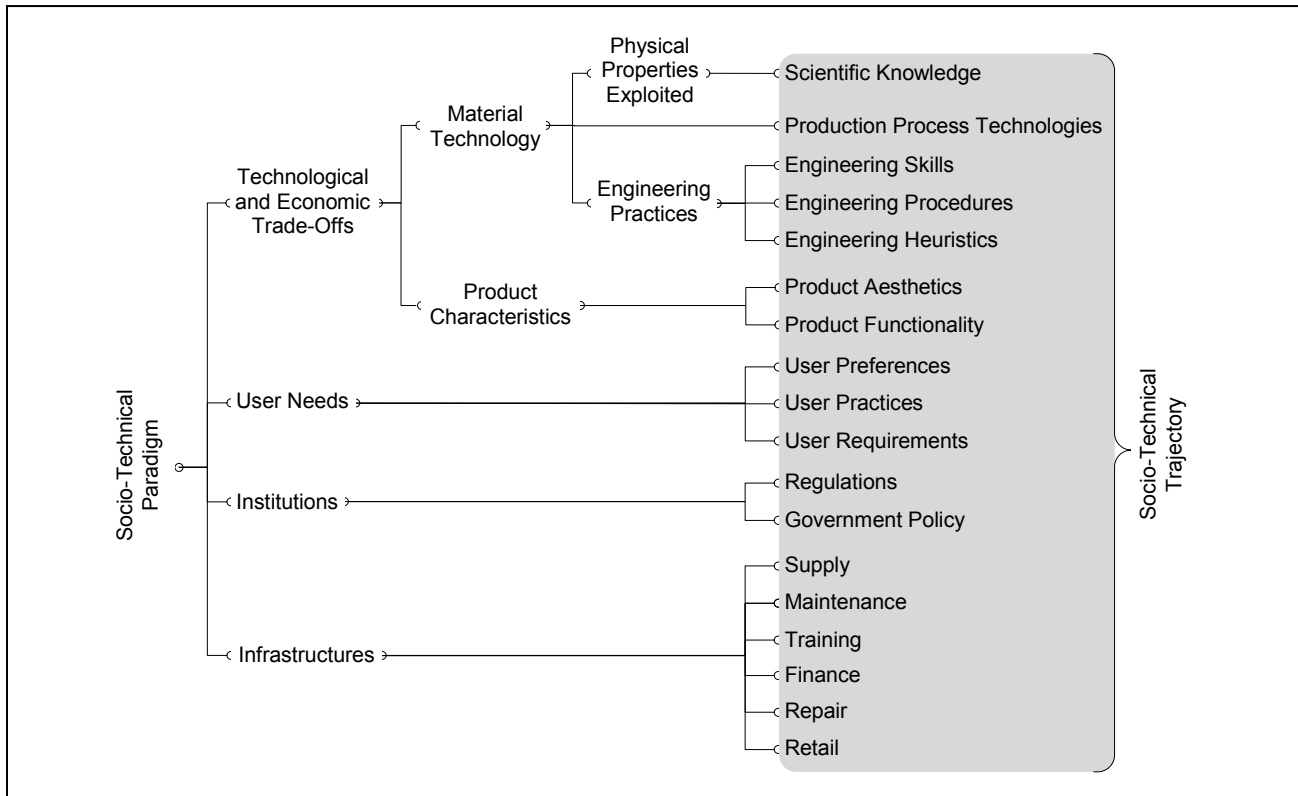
Socio-Technical Paradigm

Technological and Economic Trade-Offs

Material Technology

Physical Properties Exploited

Engineering Practices

Product Characteristics

User Needs

Institutions

Infrastructures

Scientific Knowledge

Production Process Technologies

Engineering Skills

Engineering Procedures

Engineering Heuristics

Product Aesthetics

Product Functionality

User Preferences

User Practices

User Requirements

Regulations

Government Policy

Supply

Maintenance

Training

Finance

Repair

Retail

Socio-Technical Trajectory